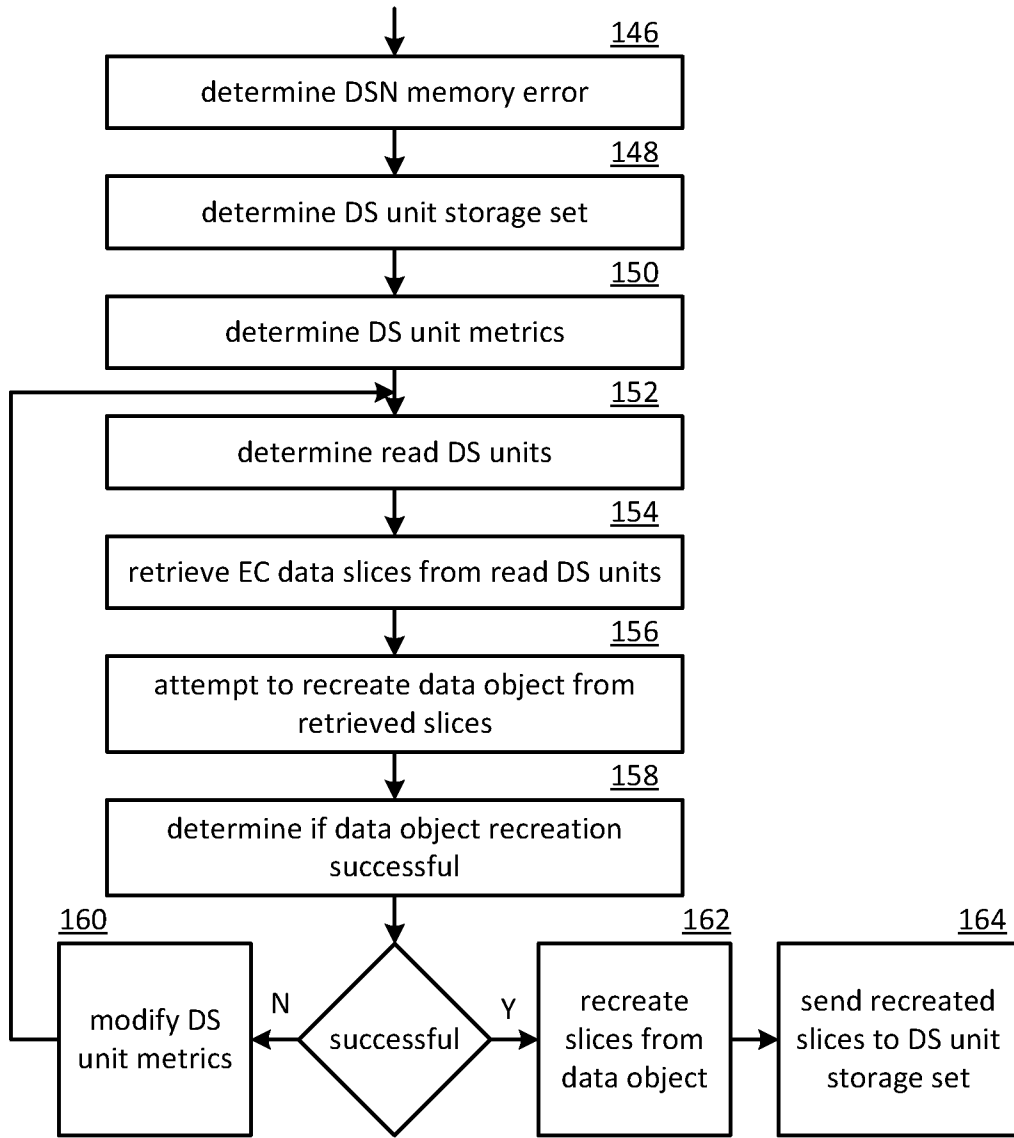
146
determine DSN memory error

148
determine DS unit storage set

150
determine DS unit metrics

152
determine read DS units

154
retrieve EC data slices from read DS units

156
attempt to recreate data object from retrieved slices

158
determine if data object recreation successful

160
modify DS unit metrics

N

successful

Y

162
recreate slices from data object

164
send recreated slices to DS unit storage set